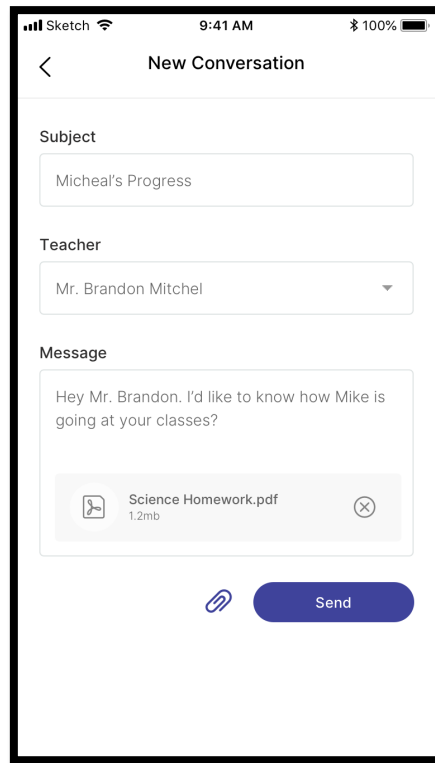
Sketch 9:41 AM 100%

New Conversation

Subject

Micheal's Progress

Teacher

Mr. Brandon Mitchel

Message

Hey Mr. Brandon. I'd like to know how Mike is going at your classes?

Science Homework.pdf
1.2mb

Send